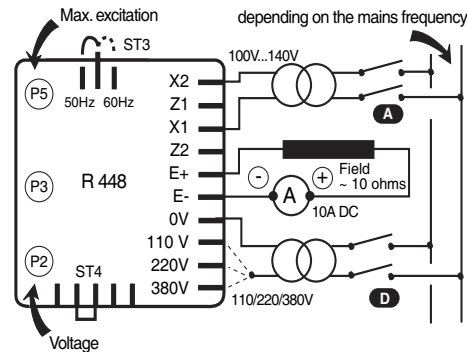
Max. excitation

depending on the mains frequency

ST3

P5

50Hz 60Hz

100V...140V

X2

Z1

X1

A

Z2

E+

Field
~ 10 ohms

P3

R 448

E-

A

10A DC

0V

110 V

P2

ST4

220V

380V

D

110/220/380V

Voltage